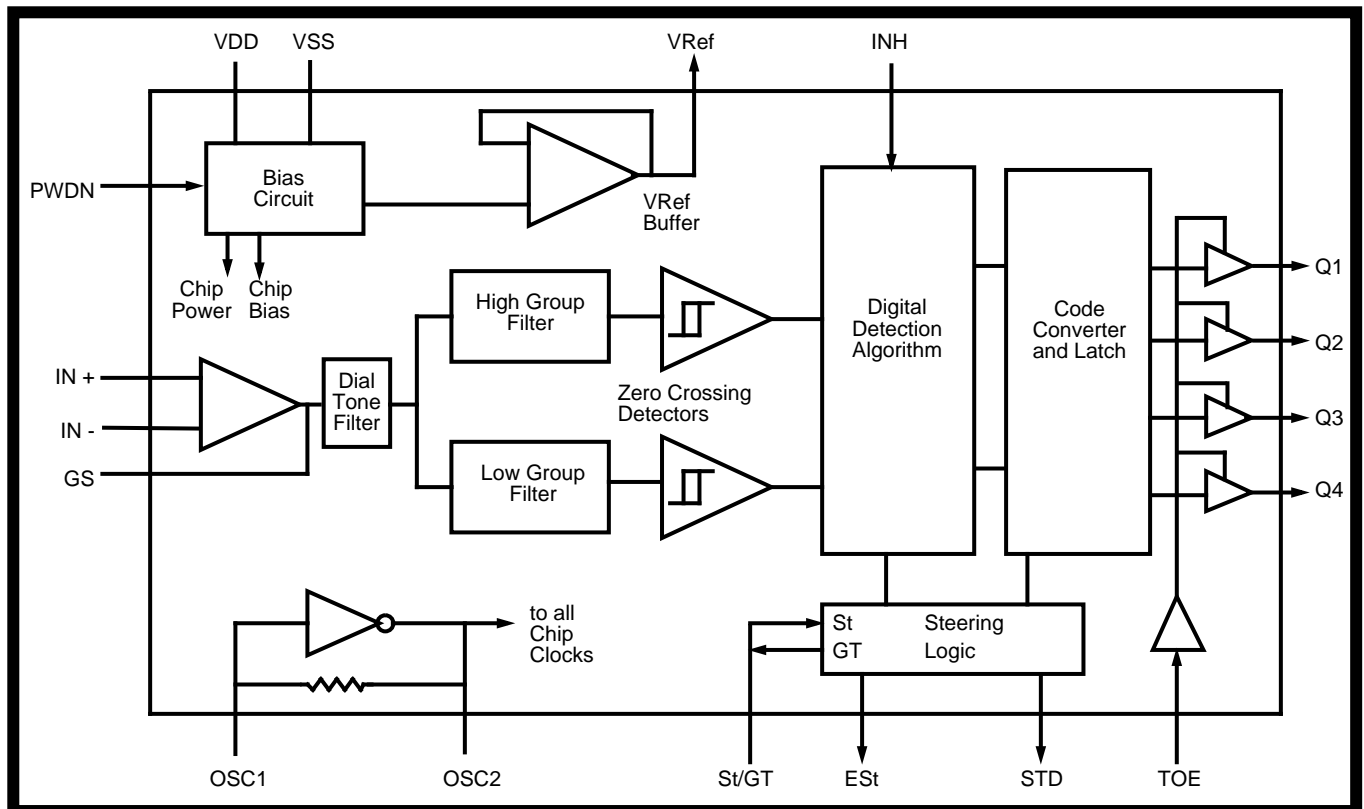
VDD
VSS
VRef
INH
PWDN
Bias Circuit
VRef Buffer
Chip Power
Chip Bias
High Group Filter
Digital Detection Algorithm
Code Converter and Latch
Q1
Q2
Q3
Q4
IN +
IN -
GS
Dial Tone Filter
Zero Crossing Detectors
Low Group Filter
to all Chip Clocks
St
GT
Steering Logic
OSC1
OSC2
St/GT
ESt
STD
TOE